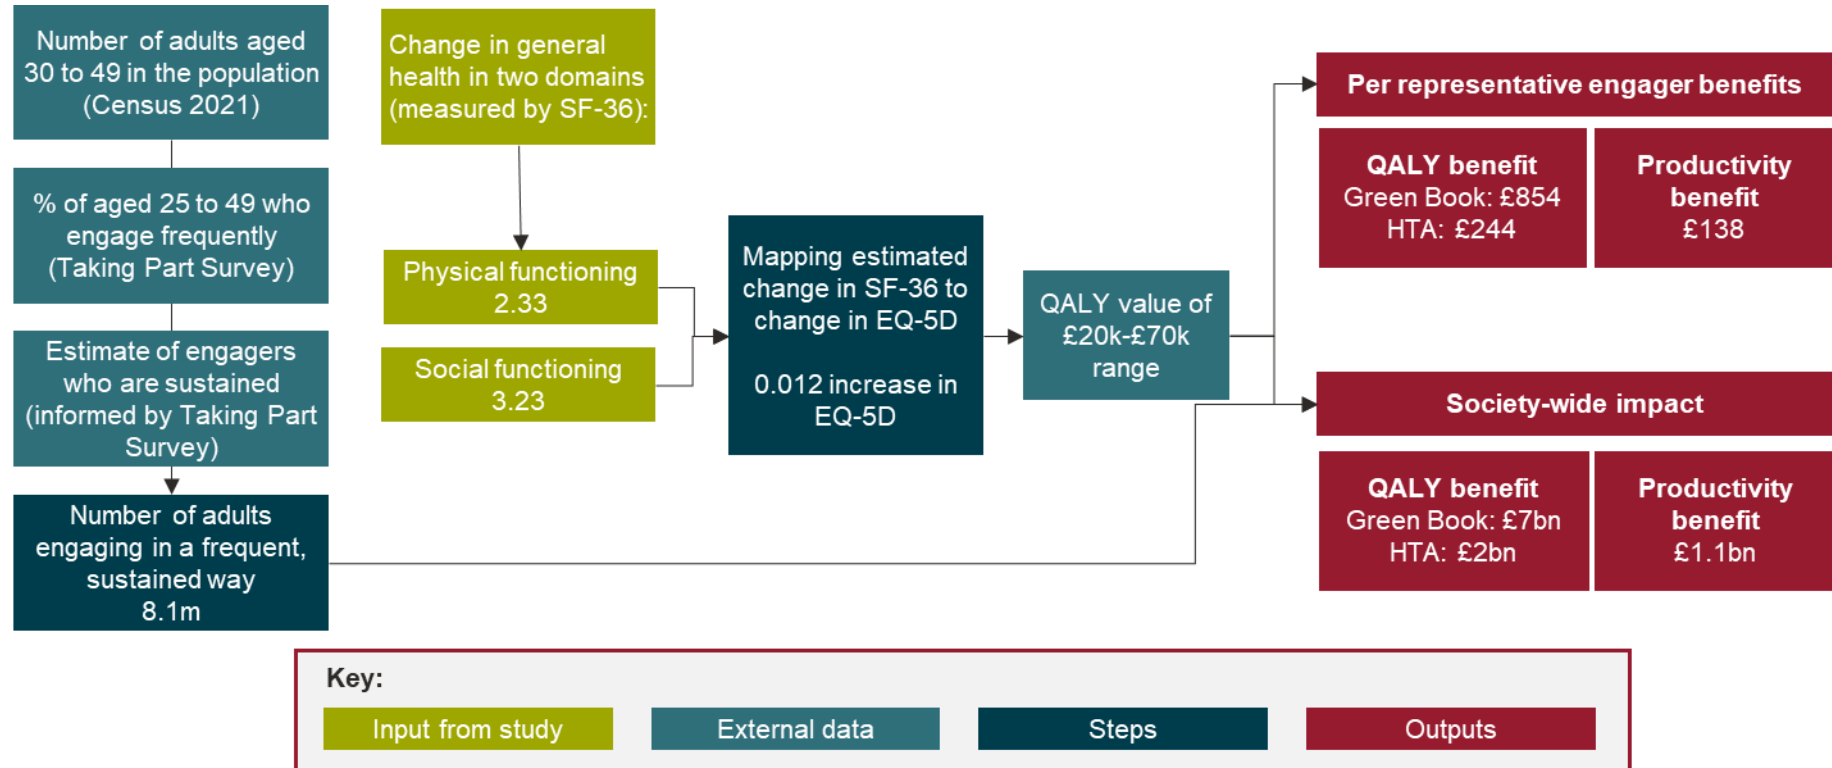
Number of adults aged 30 to 49 in the population (Census 2021)

% of aged 25 to 49 who engage frequently (Taking Part Survey)

Estimate of engagers who are sustained (informed by Taking Part Survey)

Number of adults engaging in a frequent, sustained way 8.1m

Change in general health in two domains (measured by SF-36):

Physical functioning 2.33

Social functioning 3.23

Mapping estimated change in SF-36 to change in EQ-5D

0.012 increase in EQ-5D

QALY value of £20k-£70k range

Per representative engager benefits

QALY benefit
Green Book: £854
HTA: £244

Productivity benefit
£138

Society-wide impact

QALY benefit
Green Book: £7bn
HTA: £2bn

Productivity benefit
£1.1bn

Key:

Input from study

External data

Steps

Outputs